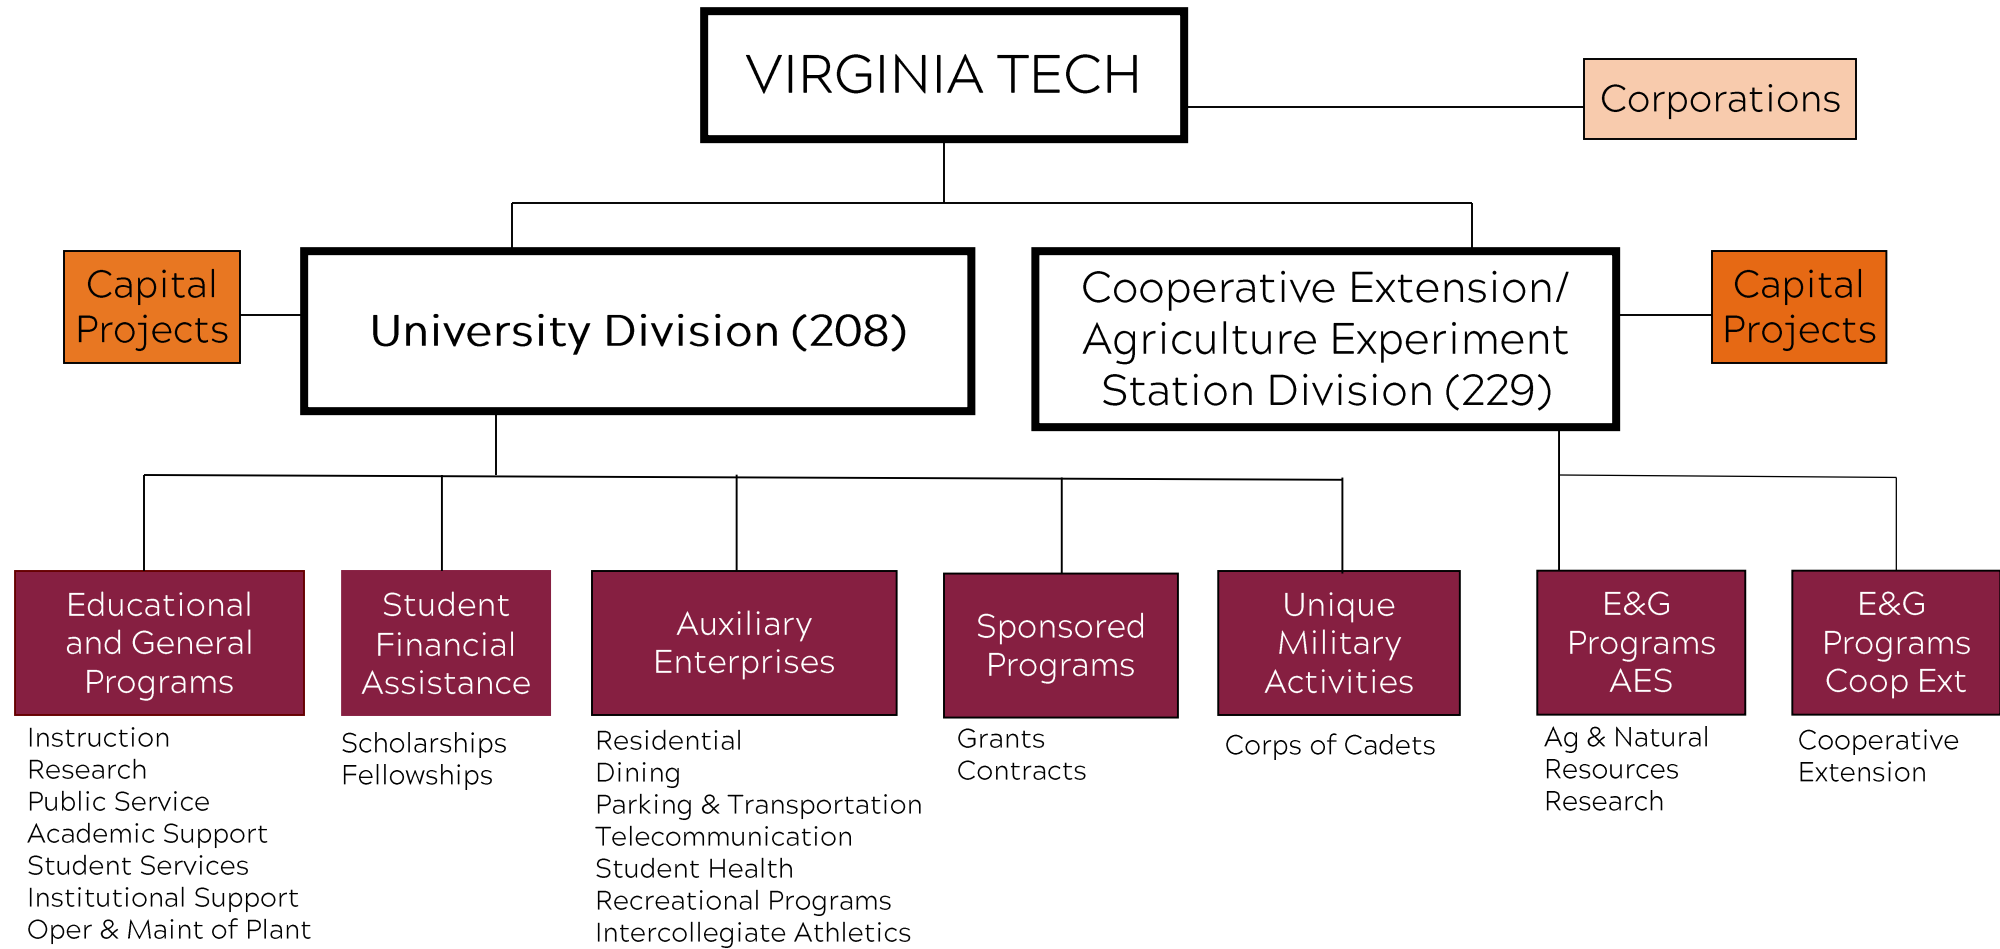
VIRGINIA TECH

Corporations

Capital Projects

University Division (208)

Cooperative Extension/ Agriculture Experiment Station Division (229)

Capital Projects

Educational and General Programs

Instruction
Research
Public Service
Academic Support
Student Services
Institutional Support
Oper & Maint of Plant

Student Financial Assistance

Scholarships
Fellowships

Auxiliary Enterprises

Residential
Dining
Parking & Transportation
Telecommunication
Student Health
Recreational Programs
Intercollegiate Athletics

Sponsored Programs

Grants
Contracts

Unique Military Activities

Corps of Cadets

E&G Programs AES

Ag & Natural Resources Research

E&G Programs Coop Ext

Cooperative Extension